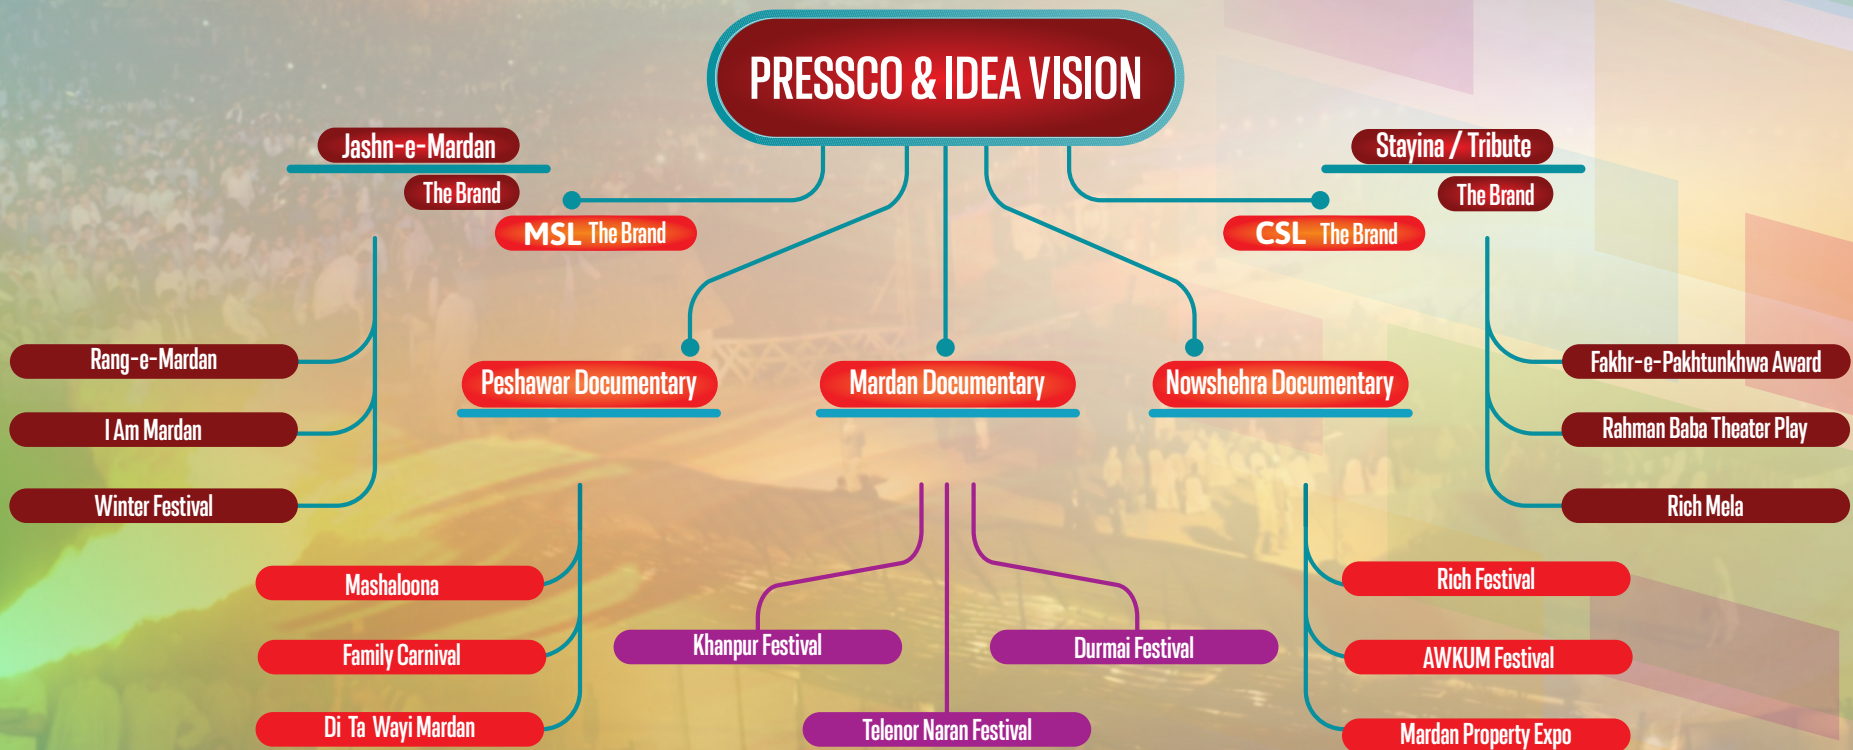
PRESSCO & IDEA VISION

Jashn-e-Mardan
The Brand

MSL The Brand

Stayina / Tribute
The Brand

CSL The Brand

Rang-e-Mardan
I Am Mardan
Winter Festival

Peshawar Documentary
Mardan Documentary
Nowshehra Documentary

Fakhr-e-Pakhtunkhwa Award
Rahman Baba Theater Play
Rich Mela

Mashaloona
Family Carnival
Di Ta Wayi Mardan

Khanpur Festival
Durmai Festival
Telenor Naran Festival

Rich Festival
AWKUM Festival
Mardan Property Expo